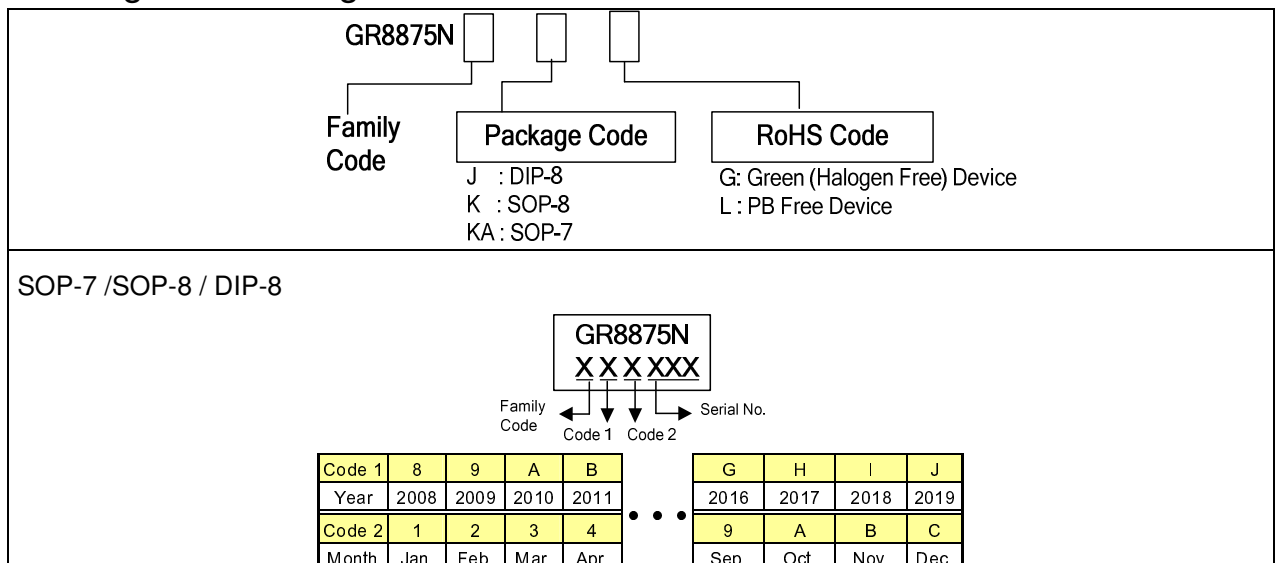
GR8875N

Family Code

Package Code
J : DIP-8
K : SOP-8
KA : SOP-7

RoHS Code
G: Green (Halogen Free) Device
L : PB Free Device

SOP-7 /SOP-8 / DIP-8

GR8875N
X X X XXX

Family Code
Code 1
Code 2
Serial No.

| Code 1 | 8 | 9 | A | B |
|---|---|---|---|---|
| Year | 2008 | 2009 | 2010 | 2011 |
| Code 2 | 1 | 2 | 3 | 4 |
| Month | Jan | Feb | Mar | Apr |

• • •

| G | H | I | J |
|---|---|---|---|
| 2016 | 2017 | 2018 | 2019 |
| 9 | A | B | C |
| Sep | Oct | Nov | Dec |